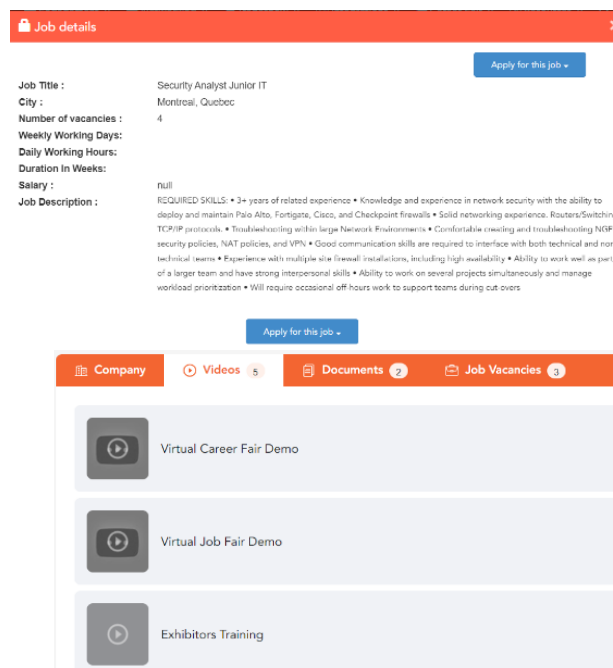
Job details

Apply for this job

| | |
|---|---|
| Job Title : | Security Analyst Junior IT |
| City : | Montreal, Quebec |
| Number of vacancies : | 4 |
| Weekly Working Days: | |
| Daily Working Hours: | |
| Duration In Weeks: | |
| Salary : | null |
| Job Description : | REQUIRED SKILLS: • 3+ years of related experience • Knowledge and experience in network security with the ability to deploy and maintain Palo Alto, Fortigate, Cisco, and Checkpoint firewalls • Solid networking experience. Routers/Switchin TCP/IP protocols. • Troubleshooting within large Network Environments • Comfortable creating and troubleshooting NGF security policies, NAT policies, and VPN • Good communication skills are required to interface with both technical and nor technical teams • Experience with multiple site firewall installations, including high availability • Ability to work well as part of a larger team and have strong interpersonal skills • Ability to work on several projects simultaneously and manage workload prioritization • Will require occasional off hours work to support teams during cut overs |

Apply for this job

Company
Videos 5
Documents 2
Job Vacancies 3

Virtual Career Fair Demo

Virtual Job Fair Demo

Exhibitors Training